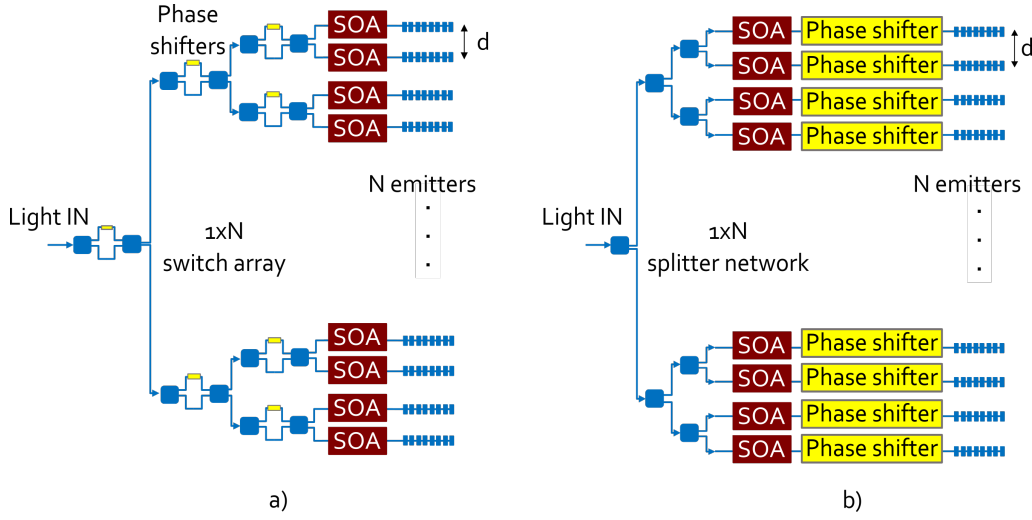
Phase shifters

SOA
SOA
SOA
SOA

d

N emitters

Light IN

1xN
switch array

SOA
SOA
SOA
SOA

a)

SOA Phase shifter
SOA Phase shifter
SOA Phase shifter
SOA Phase shifter

d

N emitters

Light IN

1xN
splitter network

SOA Phase shifter
SOA Phase shifter
SOA Phase shifter
SOA Phase shifter

b)